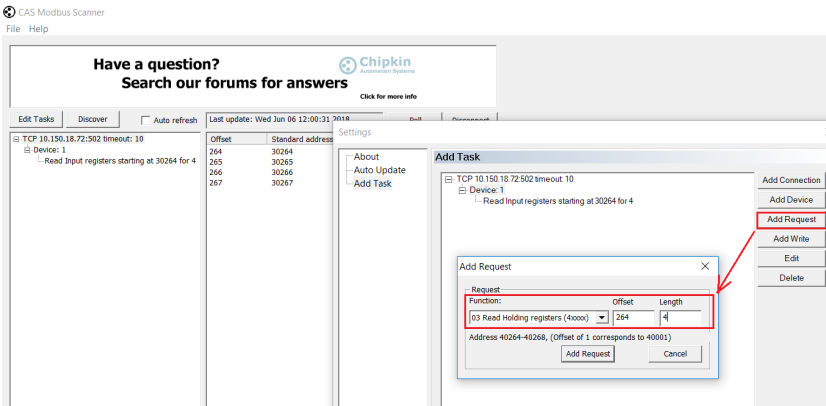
CAS Modbus Scanner
File Help

Have a question?
Search our forums for answers
Chipkin Automation Systems
Click for more info

Edit Tasks Discover Auto refresh Last update: Wed Jun 06 12:00:31 2018 Poll Disconnect

TCP 10.150.18.72:502 timeout: 10
Device: 1
Read Input registers starting at 30264 for 4

| Offset | Standard address |
|---|---|
| 264 | 30264 |
| 265 | 30265 |
| 266 | 30266 |
| 267 | 30267 |

Settings
About
Auto Update
Add Task

Add Task
TCP 10.150.18.72:502 timeout: 10
Device: 1
Read Input registers starting at 30264 for 4

Add Connection
Add Device
Add Request
Add Write
Edit
Delete

Add Request
Request
Function: Offset Length
03 Read Holding registers (4xxxx) 264 4
Address 40264-40268, (Offset of 1 corresponds to 40001)
Add Request Cancel